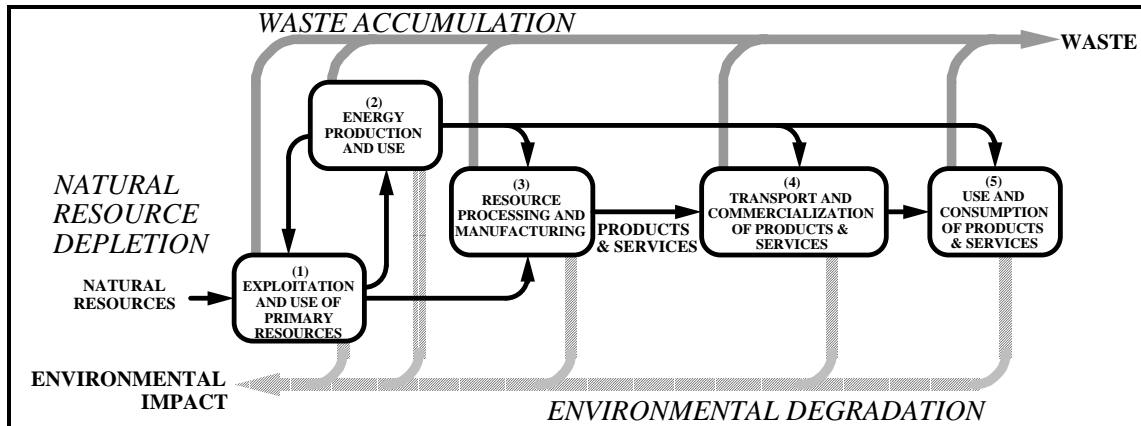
WASTE ACCUMULATION

WASTE

(2)
ENERGY PRODUCTION AND USE

NATURAL RESOURCE DEPLETION

(3)
RESOURCE PROCESSING AND MANUFACTURING

PRODUCTS & SERVICES

(4)
TRANSPORT AND COMMERCIALIZATION OF PRODUCTS & SERVICES

(5)
USE AND CONSUMPTION OF PRODUCTS & SERVICES

NATURAL RESOURCES

(1)
EXPLOITATION AND USE OF PRIMARY RESOURCES

ENVIRONMENTAL IMPACT

ENVIRONMENTAL DEGRADATION